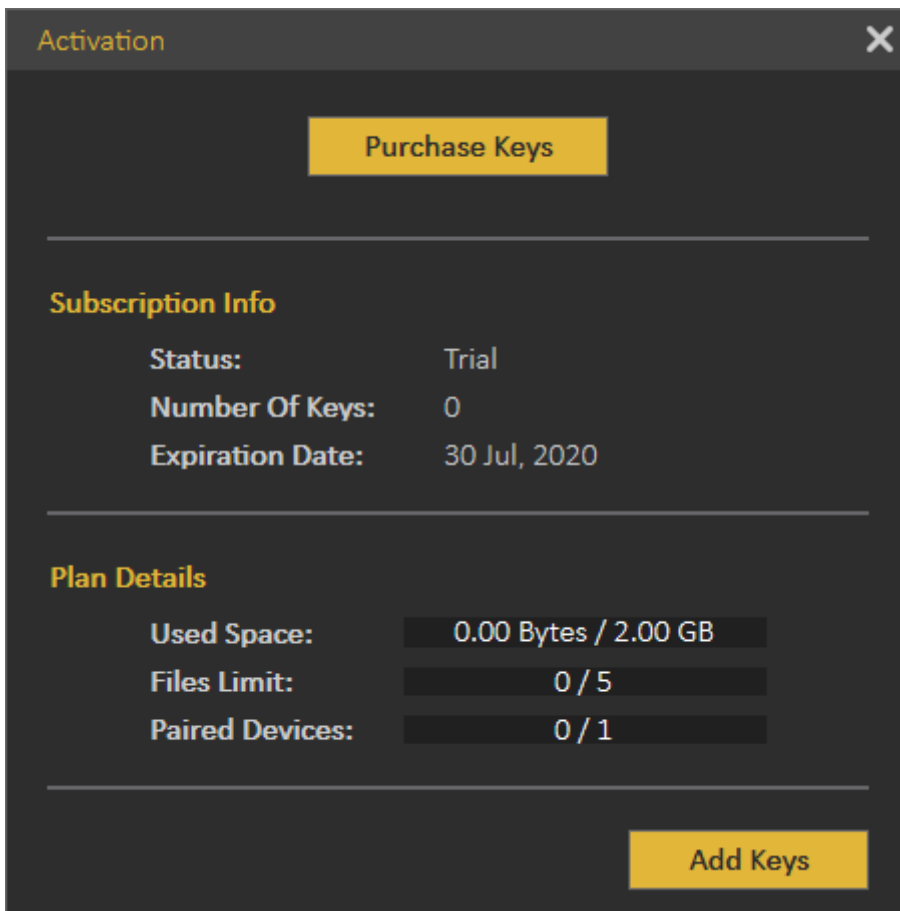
Activation

Purchase Keys

Subscription Info

Status: Trial
Number Of Keys: 0
Expiration Date: 30 Jul, 2020

Plan Details

Used Space: 0.00 Bytes / 2.00 GB
Files Limit: 0 / 5
Paired Devices: 0 / 1

Add Keys